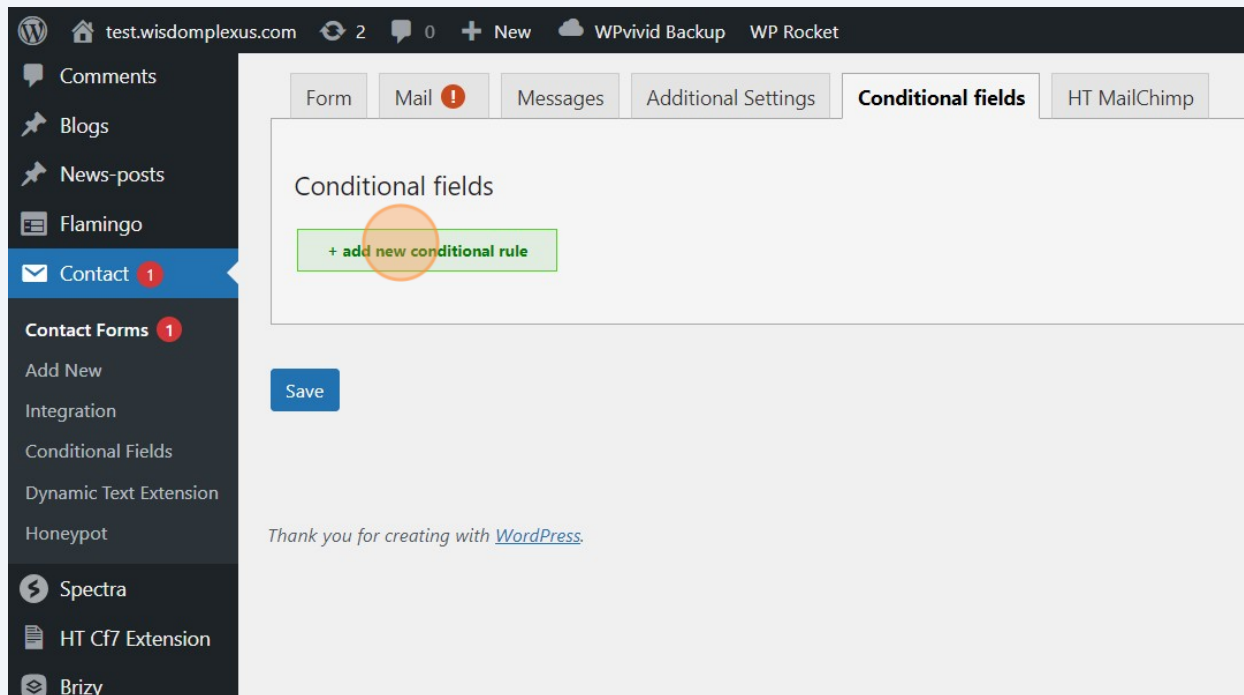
test.wisdomplexus.com 2 0 New WPvivid Backup WP Rocket

Comments
Blogs
News-posts
Flamingo
Contact 1
Contact Forms 1
Add New
Integration
Conditional Fields
Dynamic Text Extension
Honeypot
Spectra
HT Cf7 Extension
Brizy

Form | Mail ! | Messages | Additional Settings | Conditional fields | HT MailChimp

Conditional fields

+ add new conditional rule

Save

Thank you for creating with WordPress.